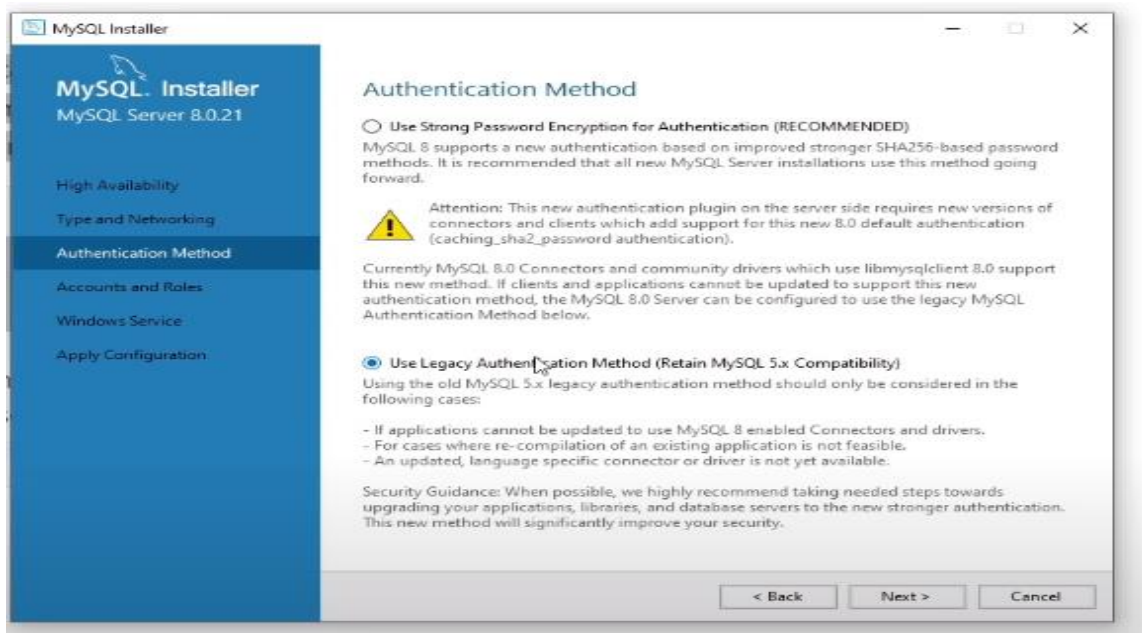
MySQL Installer

MySQL. Installer
MySQL Server 8.0.21

High Availability

Type and Networking

Authentication Method

Accounts and Roles

Windows Service

Apply Configuration

Authentication Method

Use Strong Password Encryption for Authentication (RECOMMENDED)

MySQL 8 supports a new authentication based on improved stronger SHA256-based password methods. It is recommended that all new MySQL Server installations use this method going forward.

Attention: This new authentication plugin on the server side requires new versions of connectors and clients which add support for this new 8.0 default authentication (caching_sha2_password authentication).

Currently MySQL 8.0 Connectors and community drivers which use libmysqlclient 8.0 support this new method. If clients and applications cannot be updated to support this new authentication method, the MySQL 8.0 Server can be configured to use the legacy MySQL Authentication Method below.

Use Legacy Authentication Method (Retain MySQL 5.x Compatibility)

Using the old MySQL 5.x legacy authentication method should only be considered in the following cases:

- If applications cannot be updated to use MySQL 8 enabled Connectors and drivers.
- For cases where re-compilation of an existing application is not feasible.
- An updated, language specific connector or driver is not yet available.

Security Guidance: When possible, we highly recommend taking needed steps towards upgrading your applications, libraries, and database servers to the new stronger authentication. This new method will significantly improve your security.

< Back

Next >

Cancel